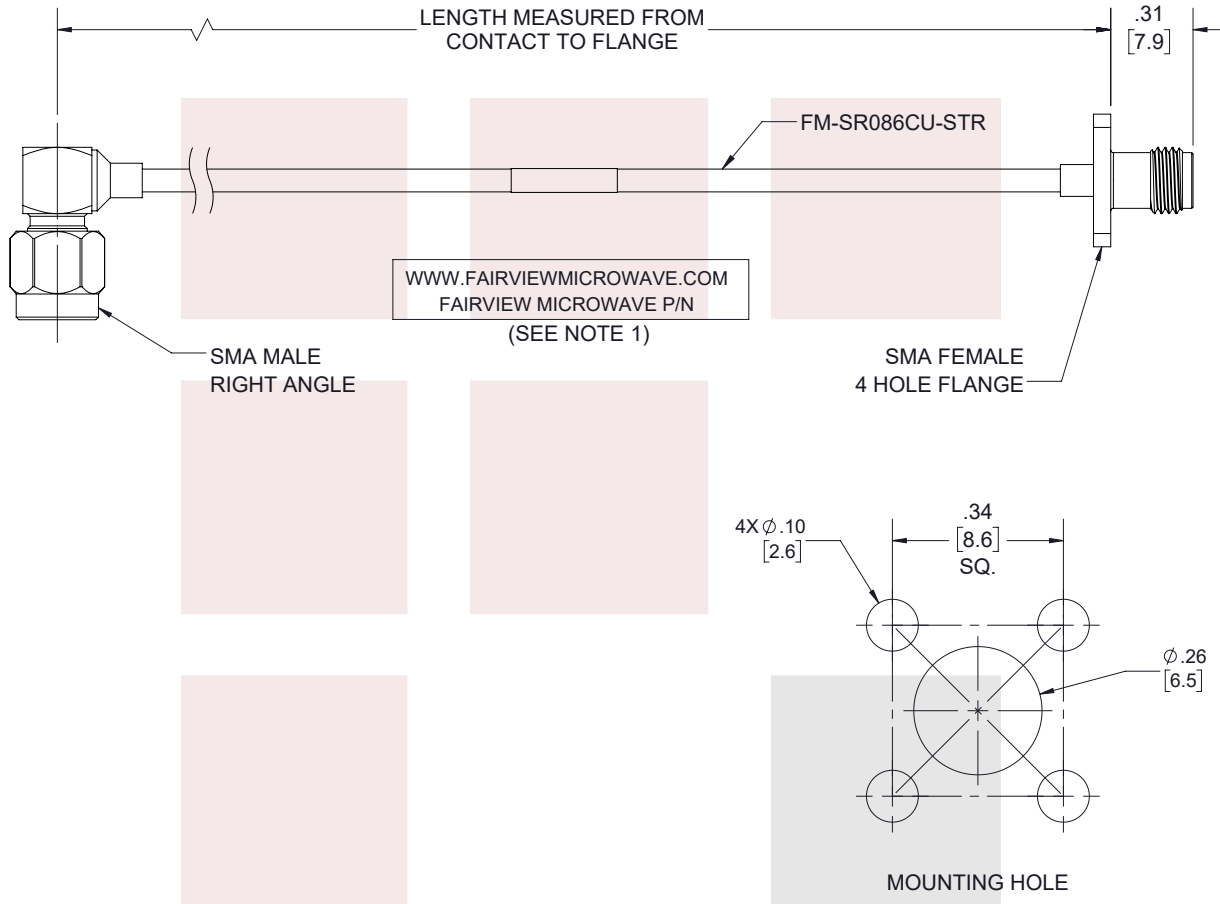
LENGTH MEASURED FROM CONTACT TO FLANGE

.31
[7.9]

FM-SR086CU-STR

WWW.FAIRVIEWMICROWAVE.COM
FAIRVIEW MICROWAVE P/N
(SEE NOTE 1)

SMA MALE
RIGHT ANGLE

SMA FEMALE
4 HOLE FLANGE

4X $\varnothing$.10
[2.6]

.34
[8.6]
SQ.

$\varnothing$.26
[6.5]

MOUNTING HOLE